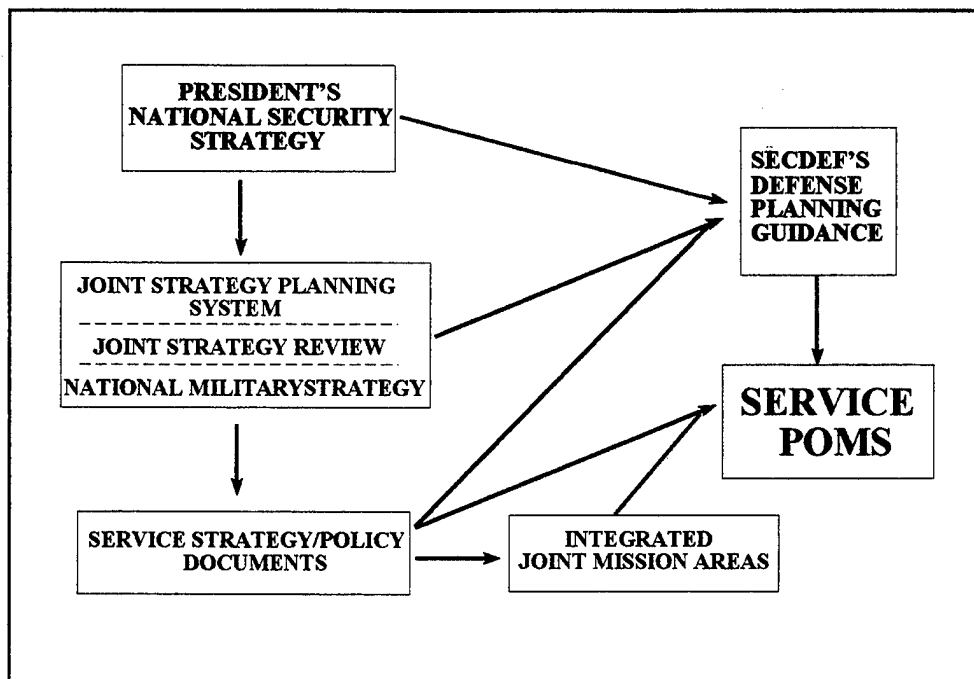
PRESIDENT'S NATIONAL SECURITY STRATEGY

SECDEF'S DEFENSE PLANNING GUIDANCE

JOINT STRATEGY PLANNING SYSTEM

JOINT STRATEGY REVIEW

NATIONAL MILITARYSTRATEGY

SERVICE POMS

SERVICE STRATEGY/POLICY DOCUMENTS

INTEGRATED JOINT MISSION AREAS